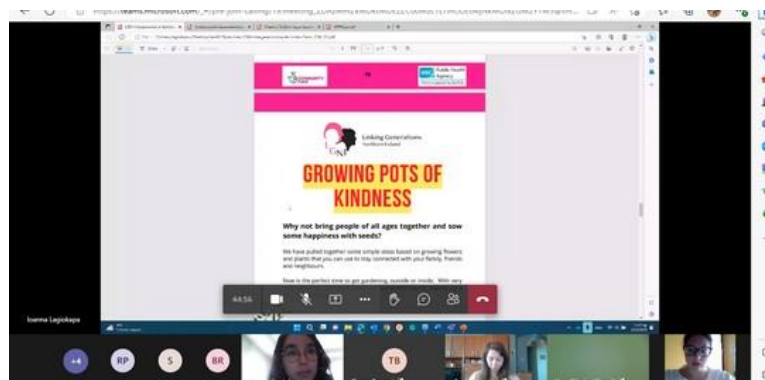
https://teams.microsoft.com/

COMMUNITY FUND

HSC Public Health Agency

Linking Generations Northern Ireland

LGNI

GROWING POTS OF KINDNESS

Why not bring people of all ages together and sow some happiness with seeds?

We have pulled together some simple ideas based on growing flowers and plants that you can use to stay connected with your family, friends and neighbours.

Now is the perfect time to get gardening, outside or inside. With very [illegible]

44:56

Ioanna Lagiokapa

+4

RP

S

BR

TB